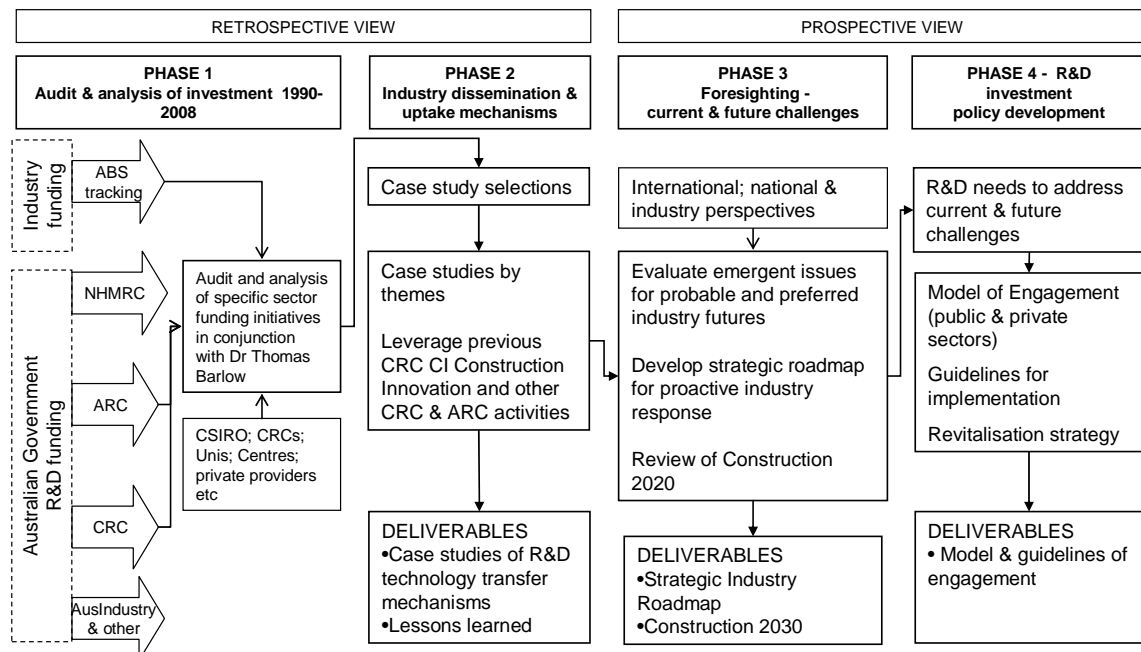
RETROSPECTIVE VIEW

PROSPECTIVE VIEW

PHASE 1
Audit & analysis of investment 1990-2008

PHASE 2
Industry dissemination & uptake mechanisms

PHASE 3
Foresighting - current & future challenges

PHASE 4 - R&D investment policy development

Industry funding

ABS tracking

Australian Government R&D funding

NHMRC

ARC

CRC

AusIndustry & other

Audit and analysis of specific sector funding initiatives in conjunction with Dr Thomas Barlow

CSIRO; CRCs; Unis; Centres; private providers etc

Case study selections

Case studies by themes

Leverage previous CRC CI Construction Innovation and other CRC & ARC activities

DELIVERABLES
•Case studies of R&D technology transfer mechanisms
•Lessons learned

International; national & industry perspectives

Evaluate emergent issues for probable and preferred industry futures

Develop strategic roadmap for proactive industry response

Review of Construction 2020

DELIVERABLES
•Strategic Industry Roadmap
•Construction 2030

R&D needs to address current & future challenges

Model of Engagement (public & private sectors)

Guidelines for implementation

Revitalisation strategy

DELIVERABLES
• Model & guidelines of engagement